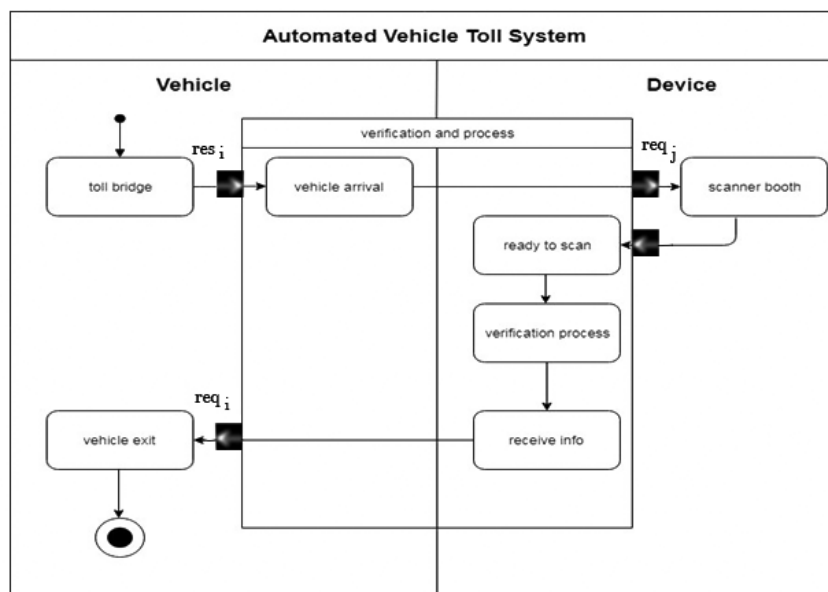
Automated Vehicle Toll System

Vehicle

Device

verification and process

$res_i$

$req_j$

toll bridge

vehicle arrival

scanner booth

ready to scan

verification process

$req_i$

vehicle exit

receive info